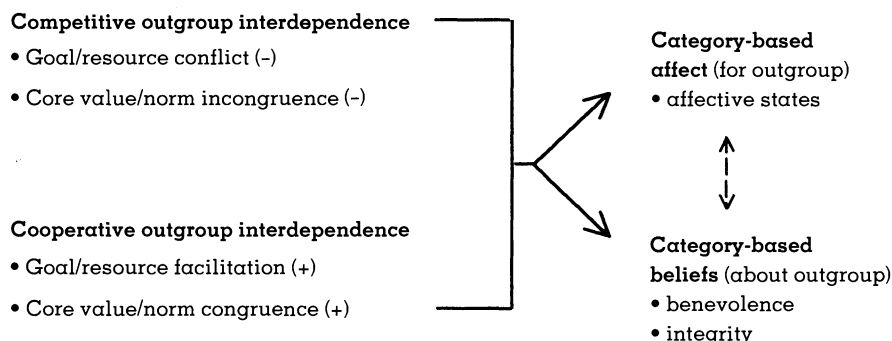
**Competitive outgroup interdependence**
• Goal/resource conflict (-)
• Core value/norm incongruence (-)

**Cooperative outgroup interdependence**
• Goal/resource facilitation (+)
• Core value/norm congruence (+)

**Category-based affect** (for outgroup)
• affective states

**Category-based beliefs** (about outgroup)
• benevolence
• integrity